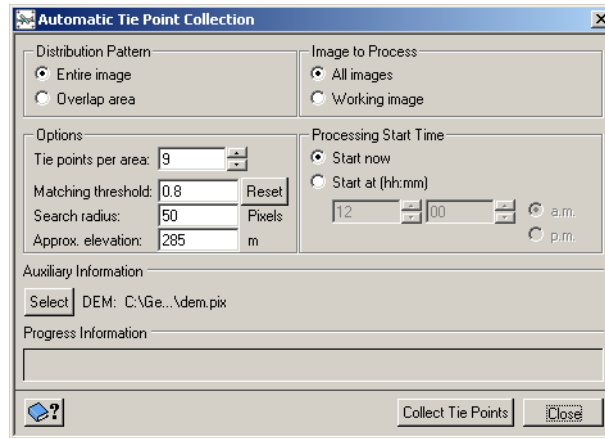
Automatic Tie Point Collection

Distribution Pattern
Entire image
Overlap area

Image to Process
All images
Working image

Options
Tie points per area: 9
Matching threshold: 0.8 Reset
Search radius: 50 Pixels
Approx. elevation: 285 m

Processing Start Time
Start now
Start at (hh:mm)
12 00 a.m.
p.m.

Auxiliary Information
Select DEM: C:\Ge...\dem.pix

Progress Information

?

Collect Tie Points
Close